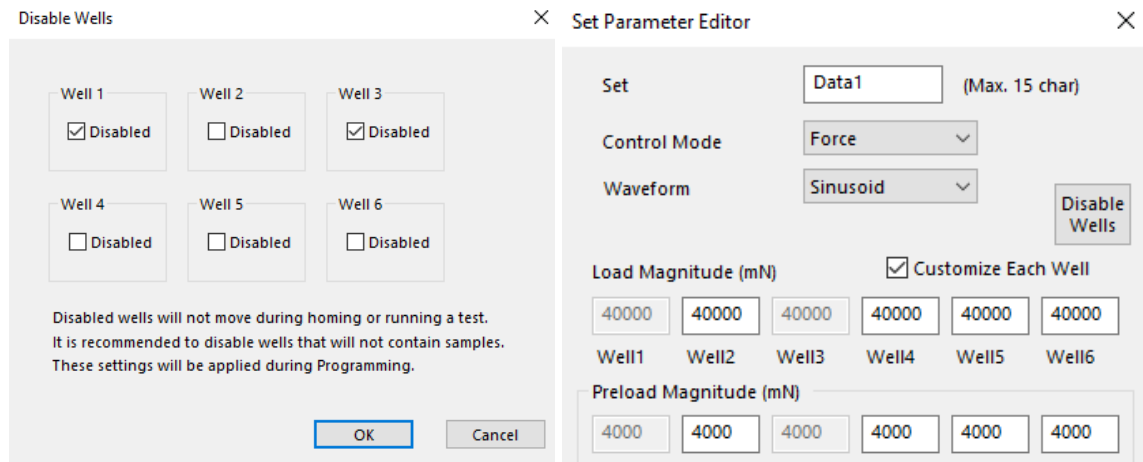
Disable Wells

Well 1
Disabled

Well 2
Disabled

Well 3
Disabled

Well 4
Disabled

Well 5
Disabled

Well 6
Disabled

Disabled wells will not move during homing or running a test.
It is recommended to disable wells that will not contain samples.
These settings will be applied during Programming.

OK
Cancel

Set Parameter Editor

Set
Data1
(Max. 15 char)

Control Mode
Force

Waveform
Sinusoid

Disable Wells

Load Magnitude (mN)
Customize Each Well

| 40000 | 40000 | 40000 | 40000 | 40000 | 40000 |
|---|---|---|---|---|---|
| Well1 | Well2 | Well3 | Well4 | Well5 | Well6 |

Preload Magnitude (mN)

| 4000 | 4000 | 4000 | 4000 | 4000 | 4000 |
|---|---|---|---|---|---|